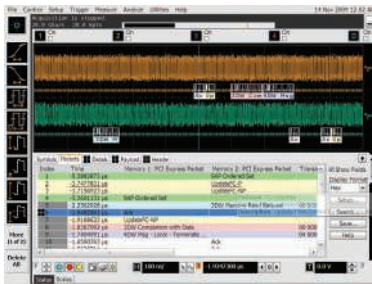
File Control Setup Trigger Measure Analyze Utilities Help

14 Nov 2009 12:52 PM

Acquisition is stopped.

Symbols Packets Details Payload Header

| Index | Time | Memory 1: PCI Express Packet | Memory 2: PCI Express Packet |
|---|---|---|---|
| 1 | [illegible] | | SKP Ordered Set |
| 2 | -2.7477831 µs | | UpdateFC-P |
| 3 | -2.7156072 µs | | UpdateFC-NP |
| 4 | -2.3024133 µs | SKP Ordered Set | |
| 5 | -2.3782938 µs | | 3DW Memory Read Request |
| 6 | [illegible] | Ack | |
| 7 | -1.9648627 µs | UpdateFC-NP | |
| 8 | -1.8367092 µs | 3DW Completion with Data | |
| 9 | -1.7489091 µs | 4DW Msg - Local - Terminate | |
| 10 | -1.6580053 µs | | Ack |

Show Fields

Display Format

Hex

Setup...

Search...

Save...

Help

More

(1 of 2)

Delete All

Status Scales